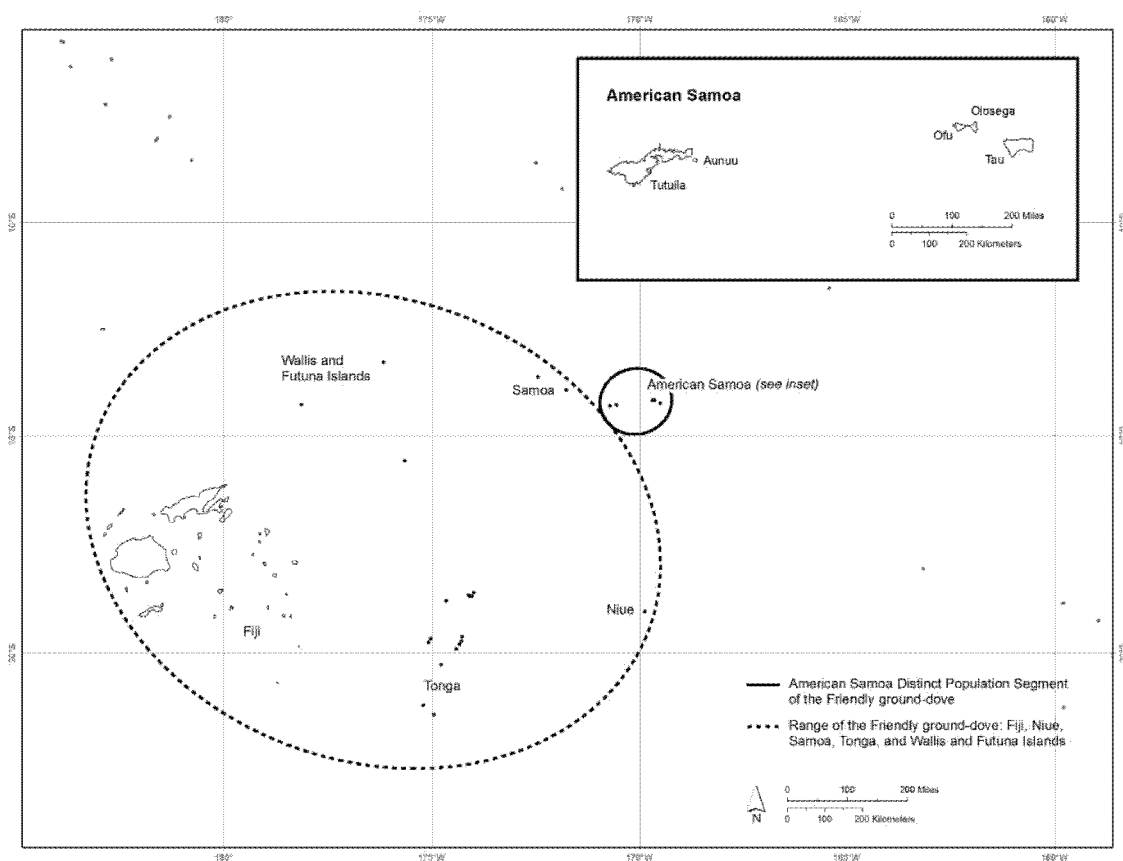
180°
175°W
170°W
165°W
160°W

American Samoa
Olosega
Ofu
Tau
Aunuu
Tutuila
0 100 200 Miles
0 100 200 Kilometers

10°S
15°S
20°S

Wallis and Futuna Islands
Samoa
American Samoa (see inset)
Fiji
Niue
Tonga

American Samoa Distinct Population Segment of the Friendly ground-dove
Range of the Friendly ground-dove: Fiji, Niue, Samoa, Tonga, and Wallis and Futuna Islands

N
0 100 200 Miles
0 100 200 Kilometers

180°
175°W
170°W
165°W
160°W